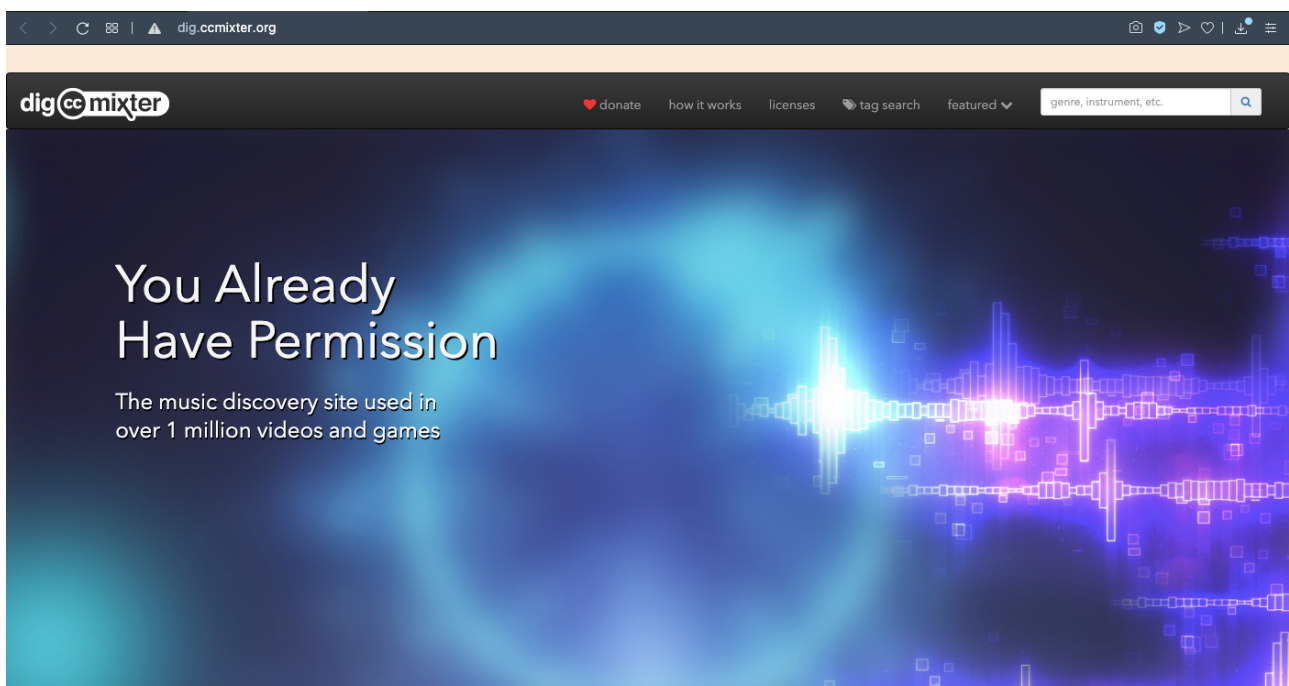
dig.ccmixter.org

dig cc mixter

donate how it works licenses tag search featured

genre, instrument, etc.

You Already Have Permission

The music discovery site used in over 1 million videos and games